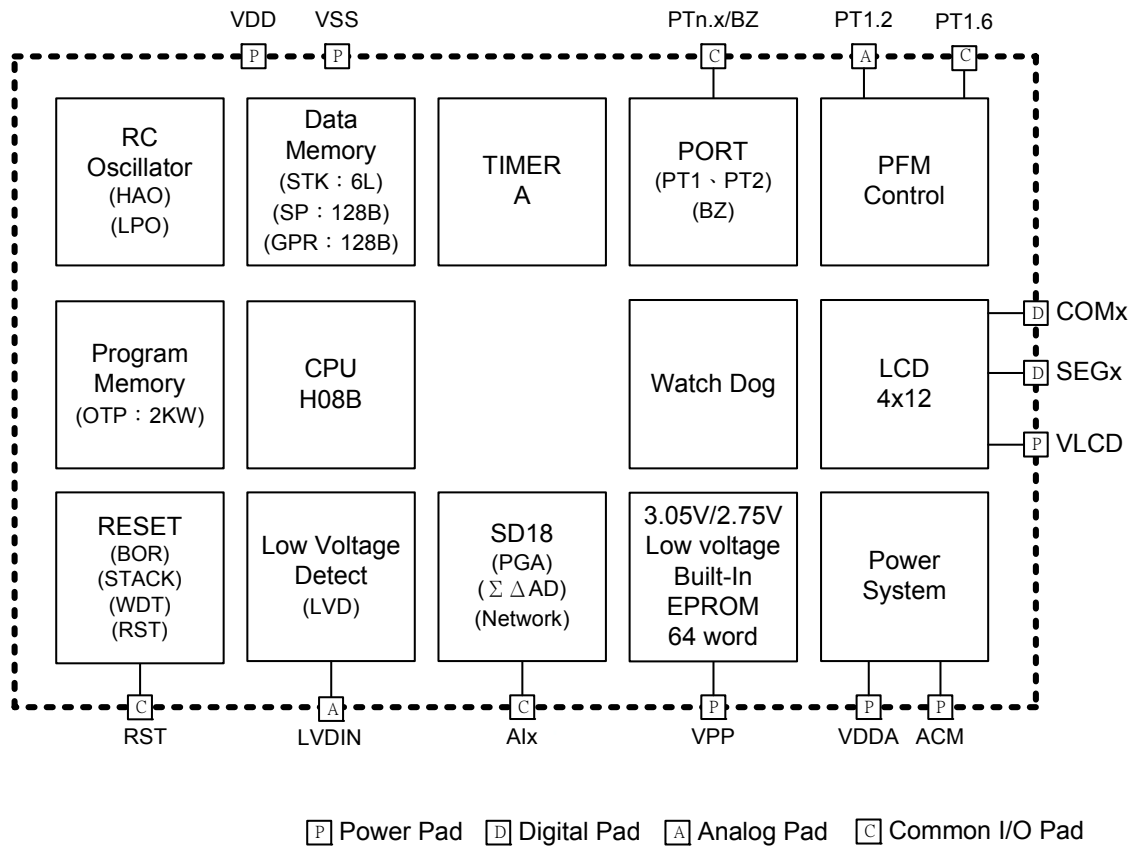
VDD VSS PTn.x/BZ PT1.2 PT1.6

P P C A C

RC Oscillator (HAO) (LPO)

Data Memory (STK：6L) (SP：128B) (GPR：128B)

TIMER A

PORT (PT1、PT2) (BZ)

PFM Control

Program Memory (OTP：2KW)

CPU H08B

Watch Dog

LCD 4x12

D COMx
D SEGx
P VLCD

RESET (BOR) (STACK) (WDT) (RST)

Low Voltage Detect (LVD)

SD18 (PGA) ($\Sigma\Delta$AD) (Network)

3.05V/2.75V Low voltage Built-In EPROM 64 word

Power System

C A C P P P

RST LVDIN AIx VPP VDDA ACM

P Power Pad D Digital Pad A Analog Pad C Common I/O Pad